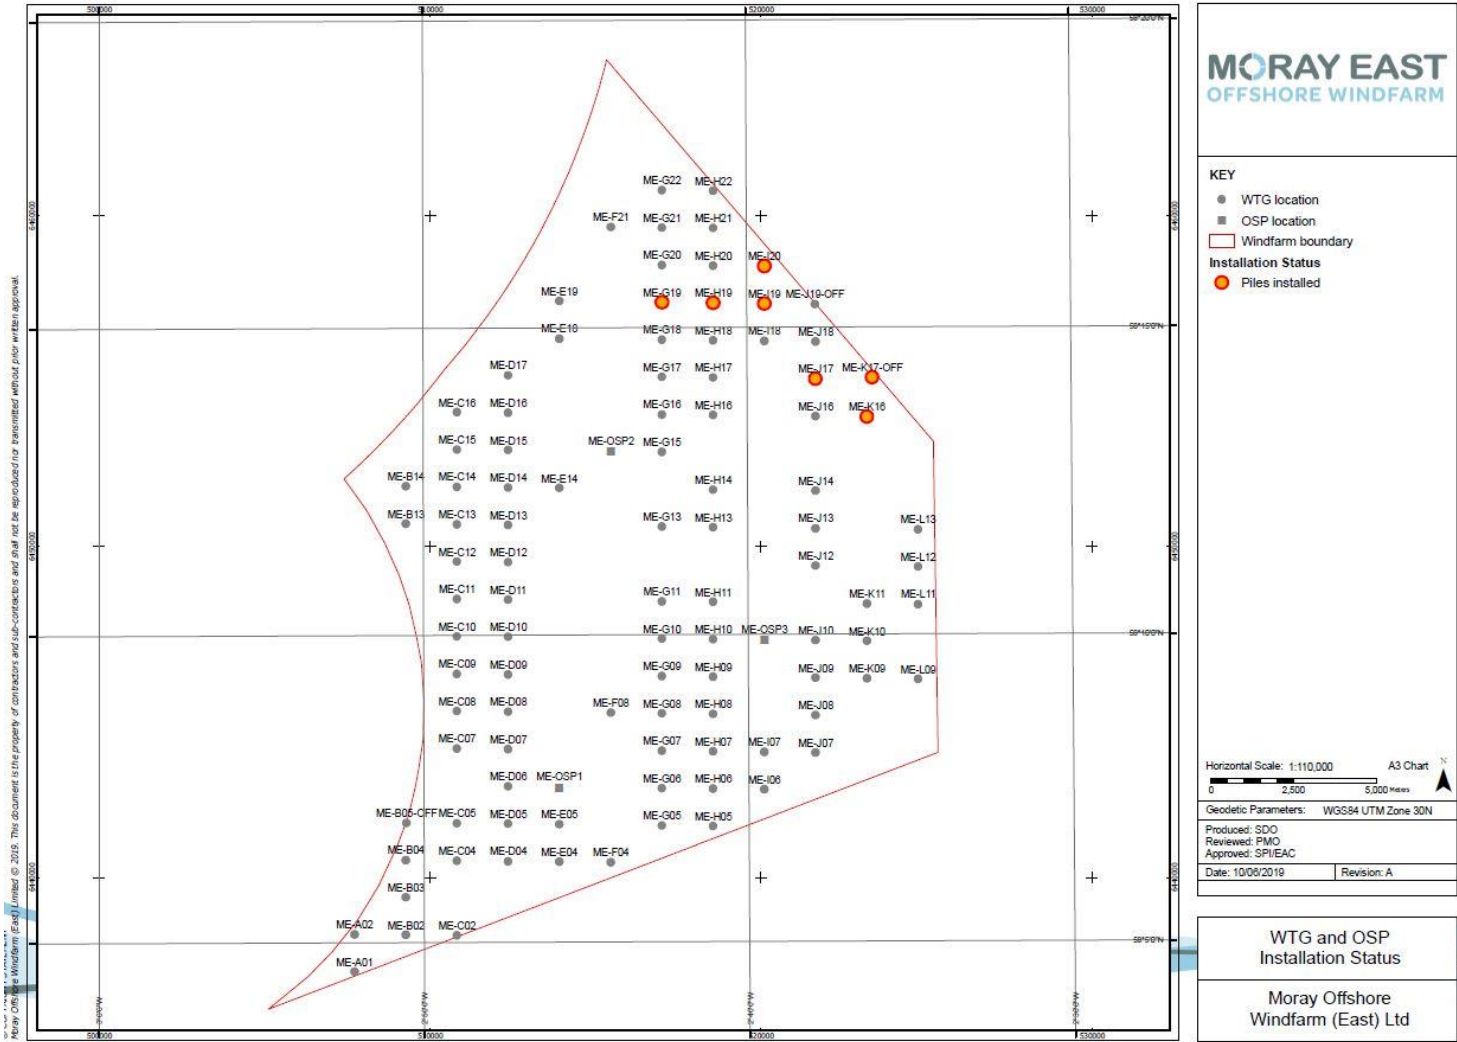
500000 510000 520000 530000

58°20'0"N

6400000

58°15'0"N

6490000

58°10'0"N

6410000

58°5'0"N

ME-G22 ME-H22
ME-F21 ME-G21 ME-H21
ME-G20 ME-H20 ME-I20
ME-E19 ME-G19 ME-H19 ME-I19 ME-J19-OFF
ME-E18 ME-G18 ME-H18 ME-I18 ME-J18
ME-D17 ME-G17 ME-H17 ME-J17 ME-K17-OFF
ME-C16 ME-D16 ME-G16 ME-H16 ME-J16 ME-K16
ME-C15 ME-D15 ME-OSP2 ME-G15
ME-B14 ME-C14 ME-D14 ME-E14 ME-H14 ME-J14
ME-B13 ME-C13 ME-D13 ME-G13 ME-H13 ME-J13 ME-L13
ME-C12 ME-D12 ME-J12 ME-L12
ME-C11 ME-D11 ME-G11 ME-H11 ME-K11 ME-L11
ME-C10 ME-D10 ME-G10 ME-H10 ME-OSP3 ME-J10 ME-K10
ME-C09 ME-D09 ME-G09 ME-H09 ME-J09 ME-K09 ME-L09
ME-C08 ME-D08 ME-F08 ME-G08 ME-H08 ME-J08
ME-C07 ME-D07 ME-G07 ME-H07 ME-I07 ME-J07
ME-D06 ME-OSP1 ME-G06 ME-H06 ME-I06
ME-B05-OFF ME-C05 ME-D05 ME-E05 ME-G05 ME-H05
ME-B04 ME-C04 ME-D04 ME-E04 ME-F04
ME-B03
ME-A02 ME-B02 ME-C02
ME-A01

2°50'0"W 2°40'0"W 2°30'0"W

© Moray Offshore Windfarm (East) Limited © 2019. This document is the property of contractors and sub-contractors and shall not be reproduced nor transmitted without prior written approval.

MORAY EAST
OFFSHORE WINDFARM

KEY
WTG location
OSP location
Windfarm boundary
Installation Status
Piles installed

Horizontal Scale: 1:110,000 A3 Chart
0 2,500 5,000 Metres
N

Geodetic Parameters: WGS84 UTM Zone 30N

Produced: SDO
Reviewed: PMO
Approved: SPI/EAC

Date: 10/06/2019 Revision: A

WTG and OSP Installation Status

Moray Offshore Windfarm (East) Ltd